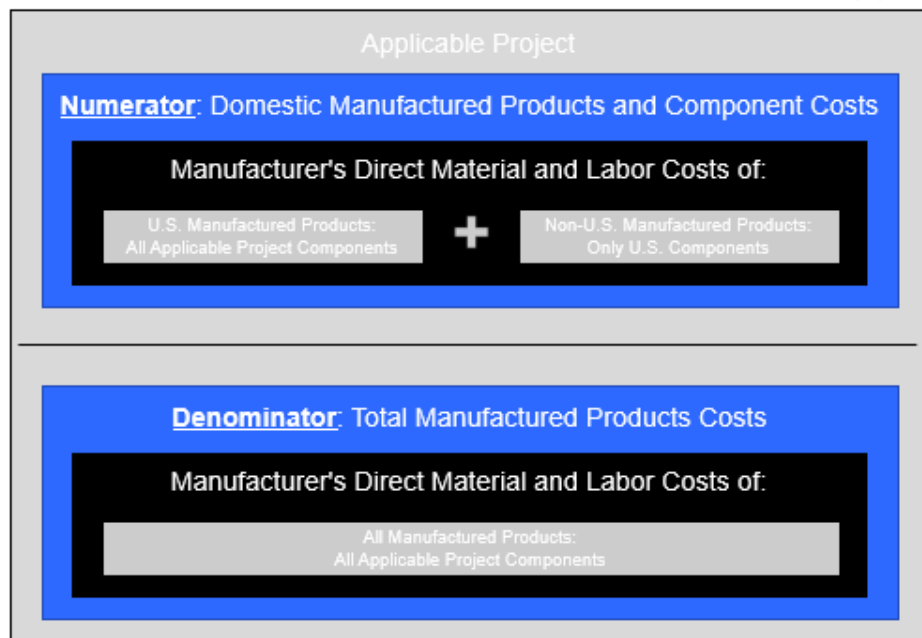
Applicable Project

Numerator: Domestic Manufactured Products and Component Costs

Manufacturer's Direct Material and Labor Costs of:

U.S. Manufactured Products: All Applicable Project Components

+

Non-U.S. Manufactured Products: Only U.S. Components

Denominator: Total Manufactured Products Costs

Manufacturer's Direct Material and Labor Costs of:

All Manufactured Products: All Applicable Project Components